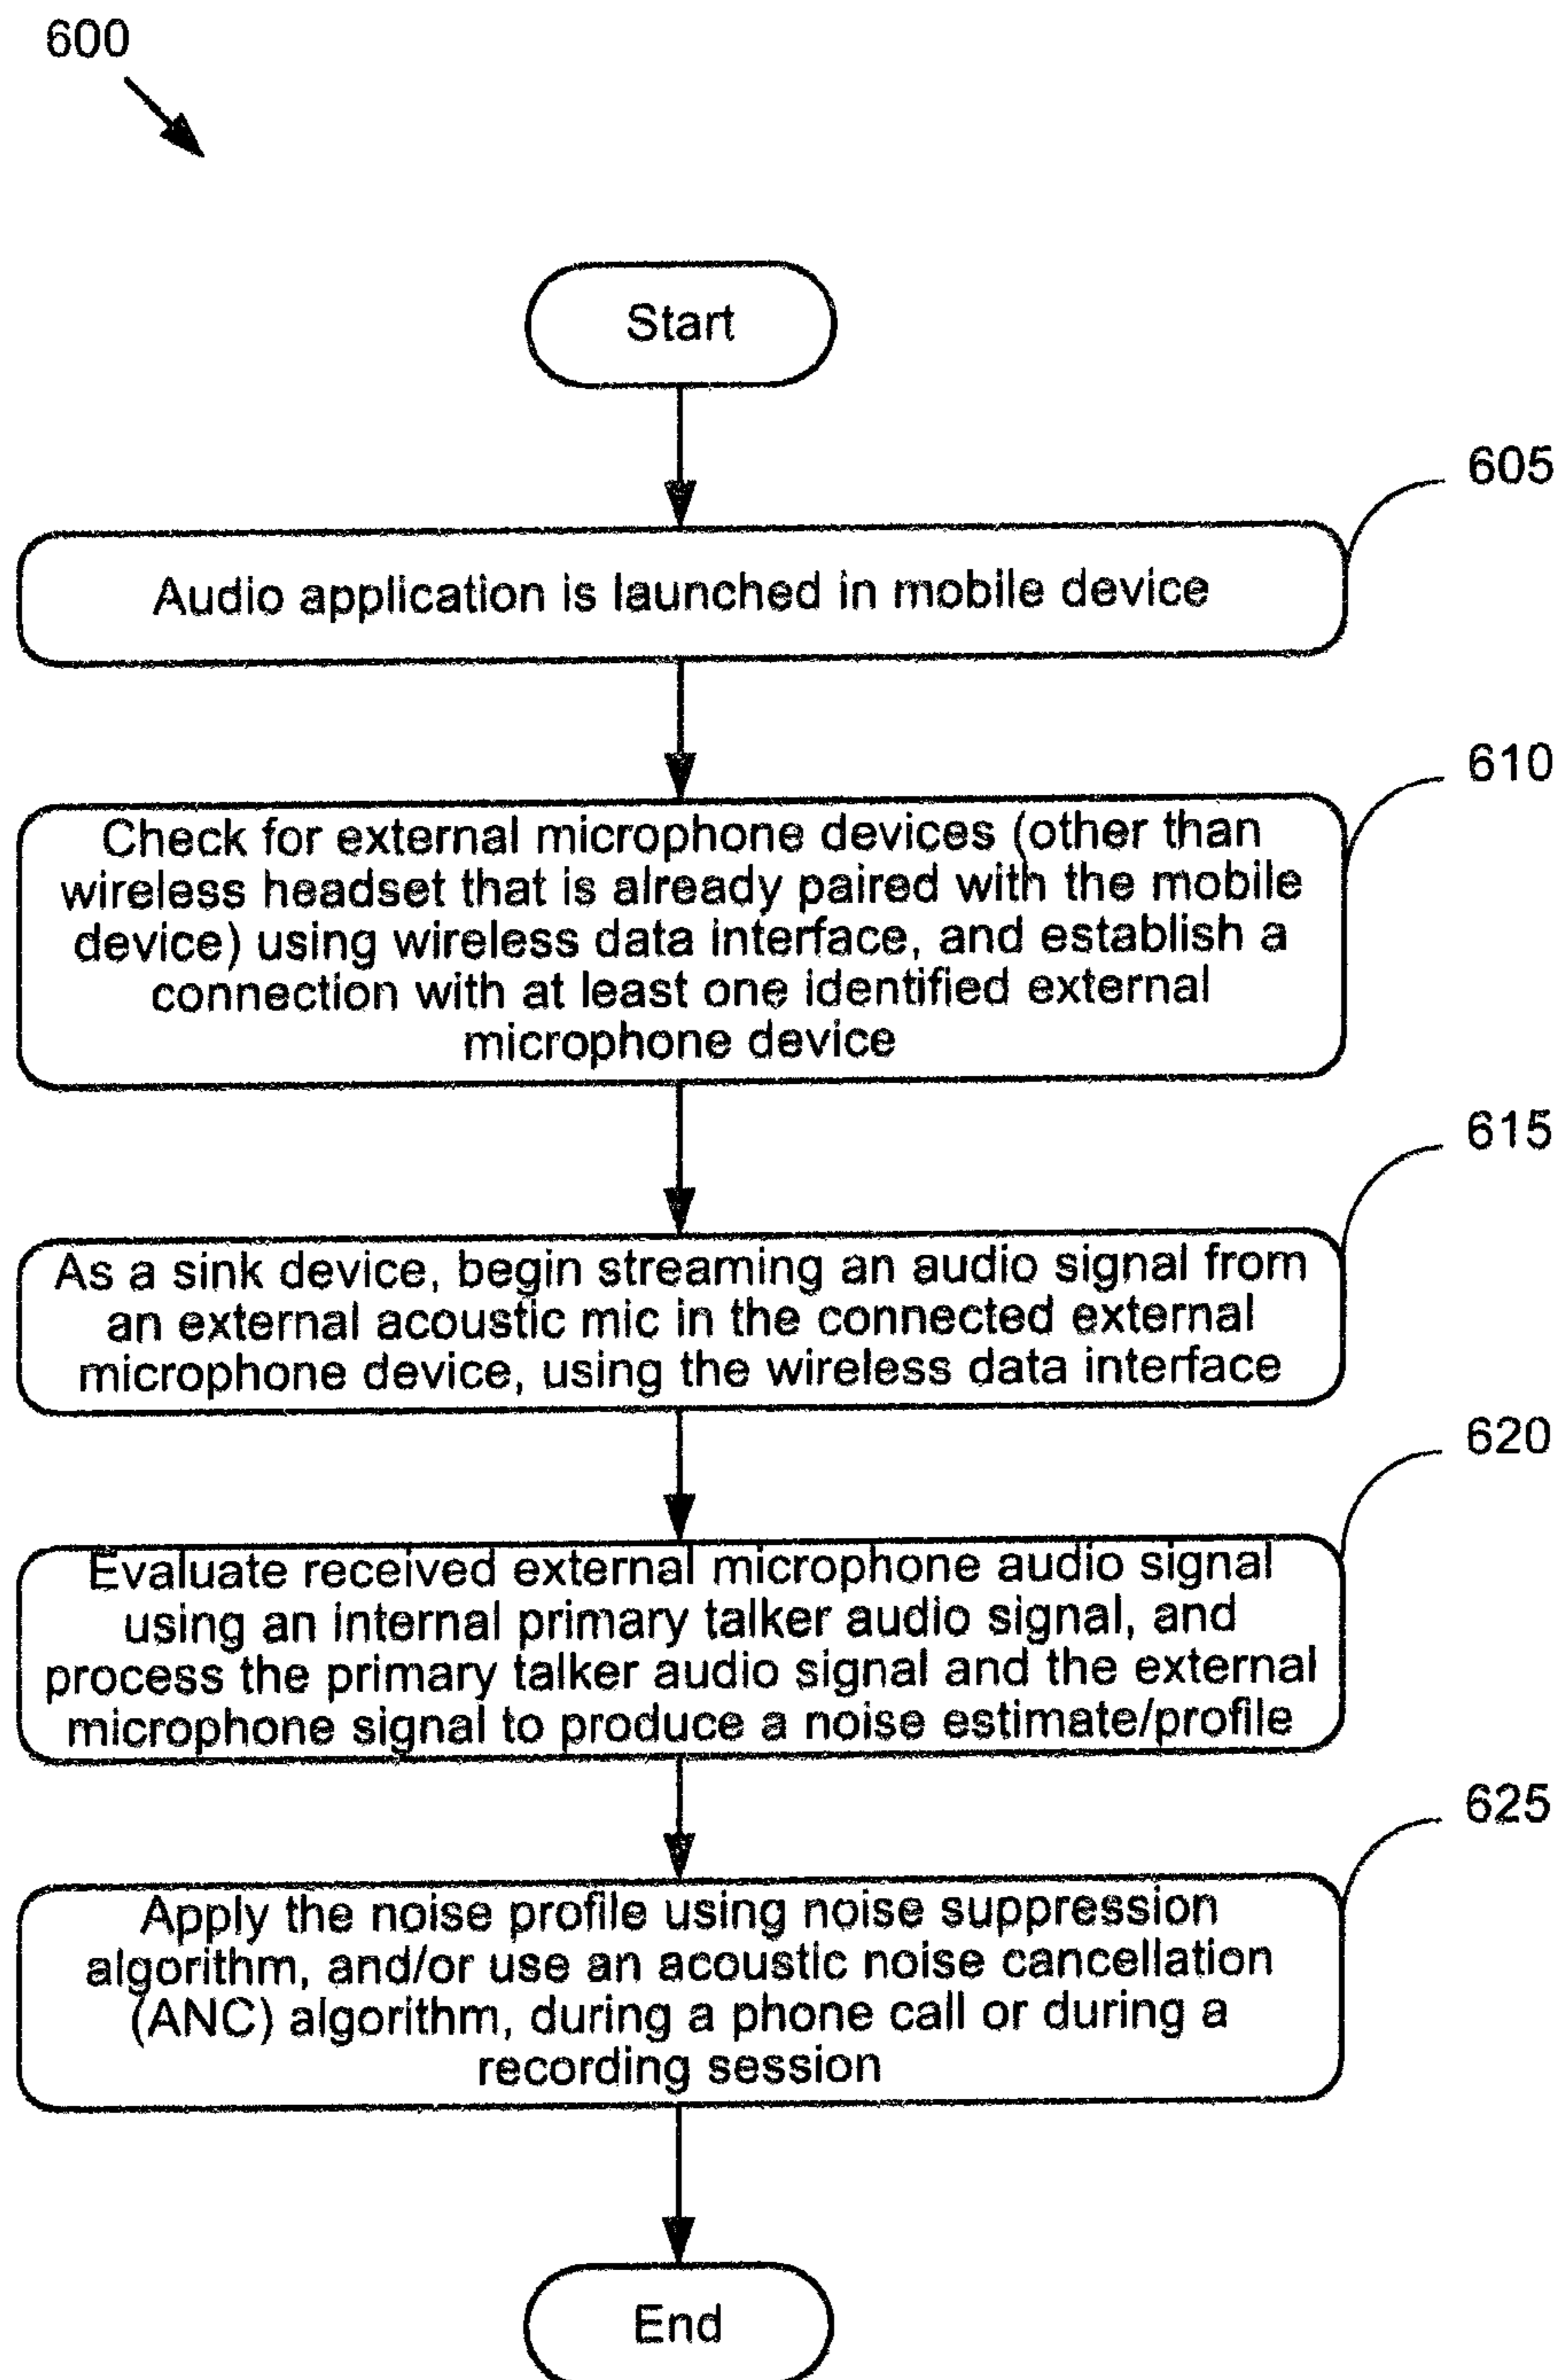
600

Start

605

Audio application is launched in mobile device

610

Check for external microphone devices (other than wireless headset that is already paired with the mobile device) using wireless data interface, and establish a connection with at least one identified external microphone device

615

As a sink device, begin streaming an audio signal from an external acoustic mic in the connected external microphone device, using the wireless data interface

620

Evaluate received external microphone audio signal using an internal primary talker audio signal, and process the primary talker audio signal and the external microphone signal to produce a noise estimate/profile

625

Apply the noise profile using noise suppression algorithm, and/or use an acoustic noise cancellation (ANC) algorithm, during a phone call or during a recording session

End